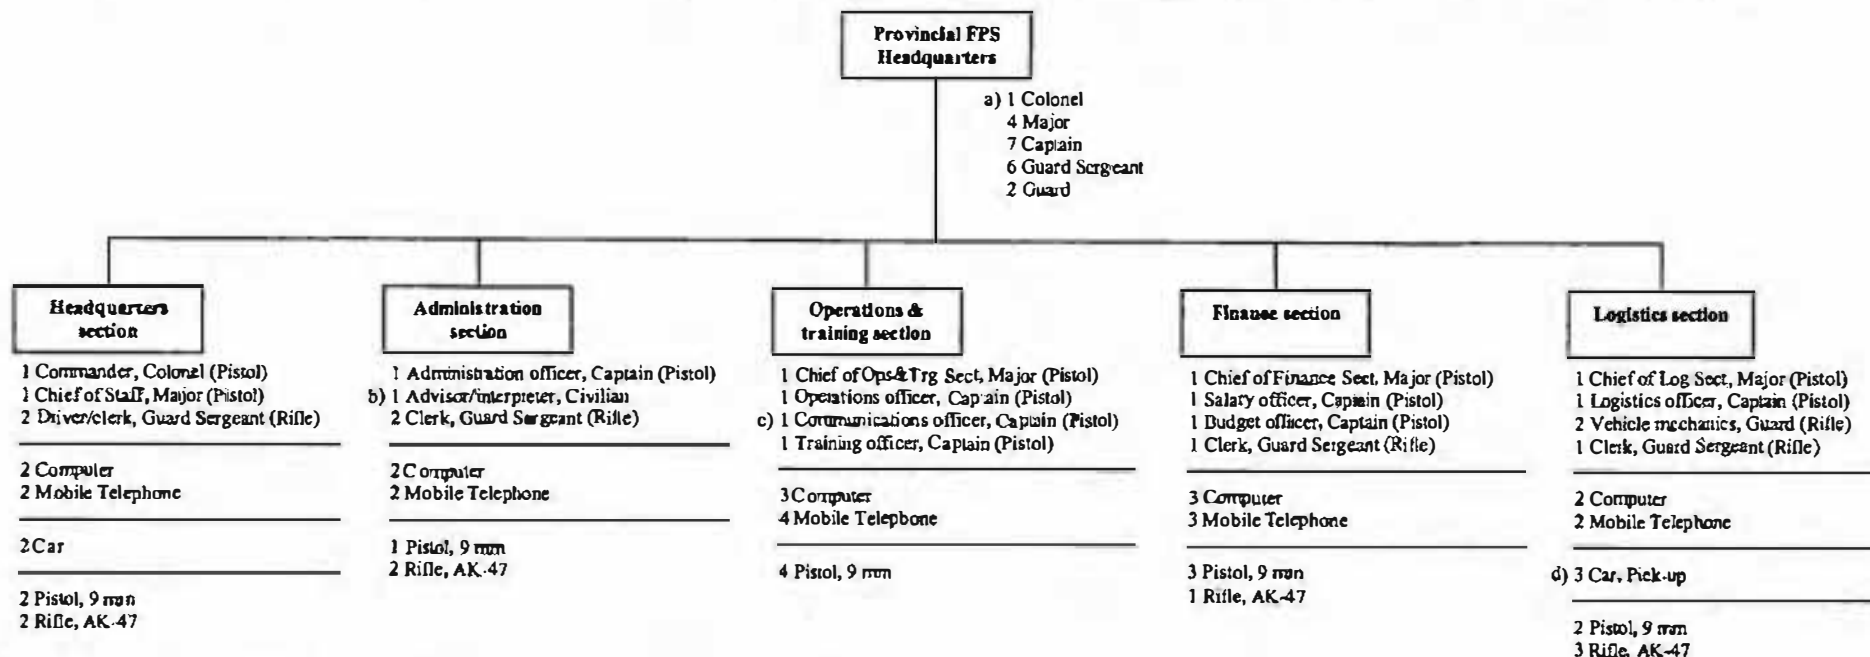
Provincial FPS Headquarters

a) 1 Colonel
4 Major
7 Captain
6 Guard Sergeant
2 Guard

Headquarters section

1 Commander, Colonel (Pistol)
1 Chief of Staff, Major (Pistol)
2 Driver/clerk, Guard Sergeant (Rifle)

2 Computer
2 Mobile Telephone

2 Car

2 Pistol, 9 mm
2 Rifle, AK-47

Administration section

1 Administration officer, Captain (Pistol)
b) 1 Advisor/interpreter, Civilian
2 Clerk, Guard Sergeant (Rifle)

2 Computer
2 Mobile Telephone

1 Pistol, 9 mm
2 Rifle, AK-47

Operations & training section

1 Chief of Ops&Trg Sect, Major (Pistol)
1 Operations officer, Captain (Pistol)
c) 1 Communications officer, Captain (Pistol)
1 Training officer, Captain (Pistol)

3 Computer
4 Mobile Telephone

4 Pistol, 9 mm

Finance section

1 Chief of Finance Sect, Major (Pistol)
1 Salary officer, Captain (Pistol)
1 Budget officer, Captain (Pistol)
1 Clerk, Guard Sergeant (Rifle)

3 Computer
3 Mobile Telephone

3 Pistol, 9 mm
1 Rifle, AK-47

Logistics section

1 Chief of Log Sect, Major (Pistol)
1 Logistics officer, Captain (Pistol)
2 Vehicle mechanics, Guard (Rifle)
1 Clerk, Guard Sergeant (Rifle)

2 Computer
2 Mobile Telephone

d) 3 Car, Pick-up

2 Pistol, 9 mm
3 Rifle, AK-47